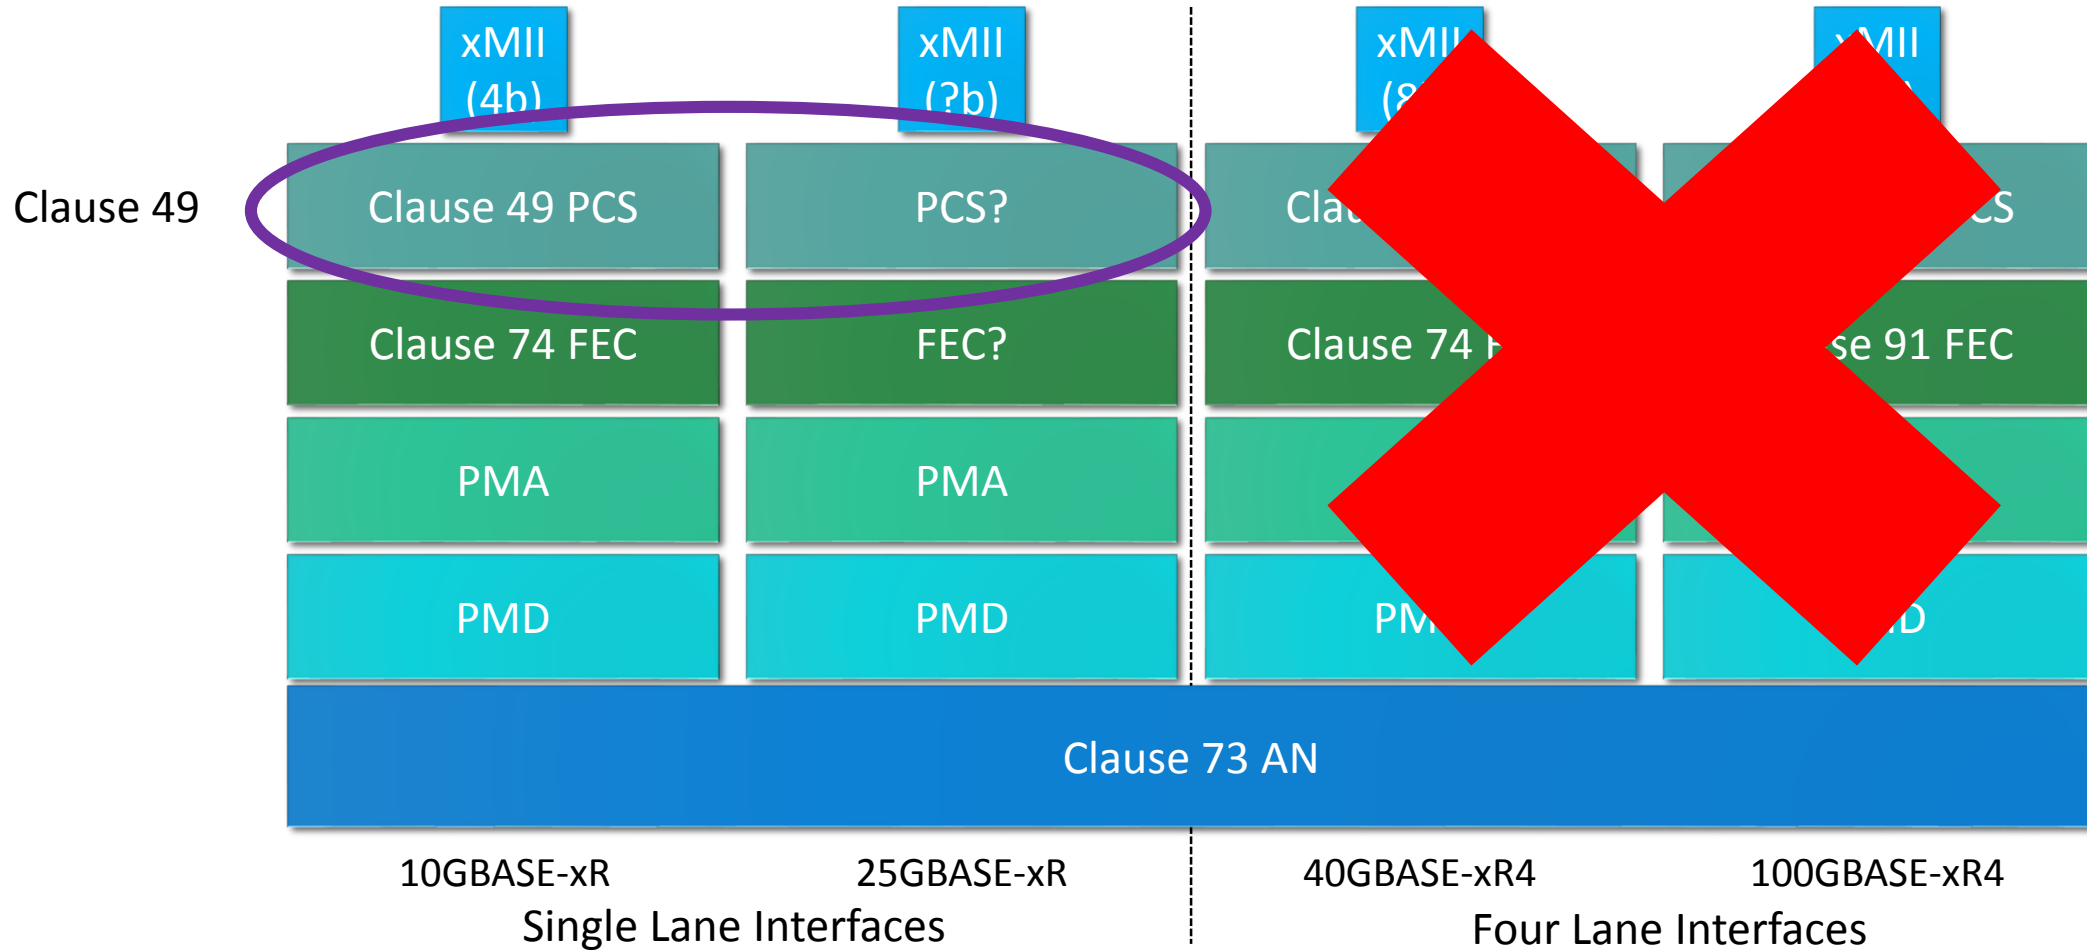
xMII (4b)

xMII (?b)

xMII (8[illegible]

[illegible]MII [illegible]

Clause 49

Clause 49 PCS

PCS?

Cla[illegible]

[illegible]CS

Clause 74 FEC

FEC?

Clause 74 F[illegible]

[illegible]se 91 FEC

PMA

PMA

PMD

PMD

PM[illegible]

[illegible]D

Clause 73 AN

10GBASE-xR

25GBASE-xR

Single Lane Interfaces

40GBASE-xR4

100GBASE-xR4

Four Lane Interfaces